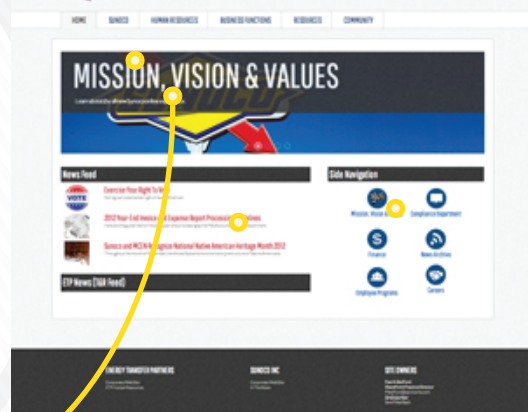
HOME SUNOCO HUMAN RESOURCES BUSINESS FUNCTIONS RESOURCES COMMUNITY

MISSION, VISION & VALUES

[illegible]

News Feed

VOTE

Exercise Your Right To Vote
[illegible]

2012 Year-End Invoice and Expense Report Processing Deadlines
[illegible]

Sunoco and NCCN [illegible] National Native American Heritage Month 2012
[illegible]

ETP News (IGR Feed)

Side Navigation

Mission, Vision & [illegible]

Compliance Department

Finance

News Archive

Employee Programs

Careers

ENERGY TRANSFER PARTNERS
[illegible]

SUNOCO INC
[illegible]

SITE OWNERS
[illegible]